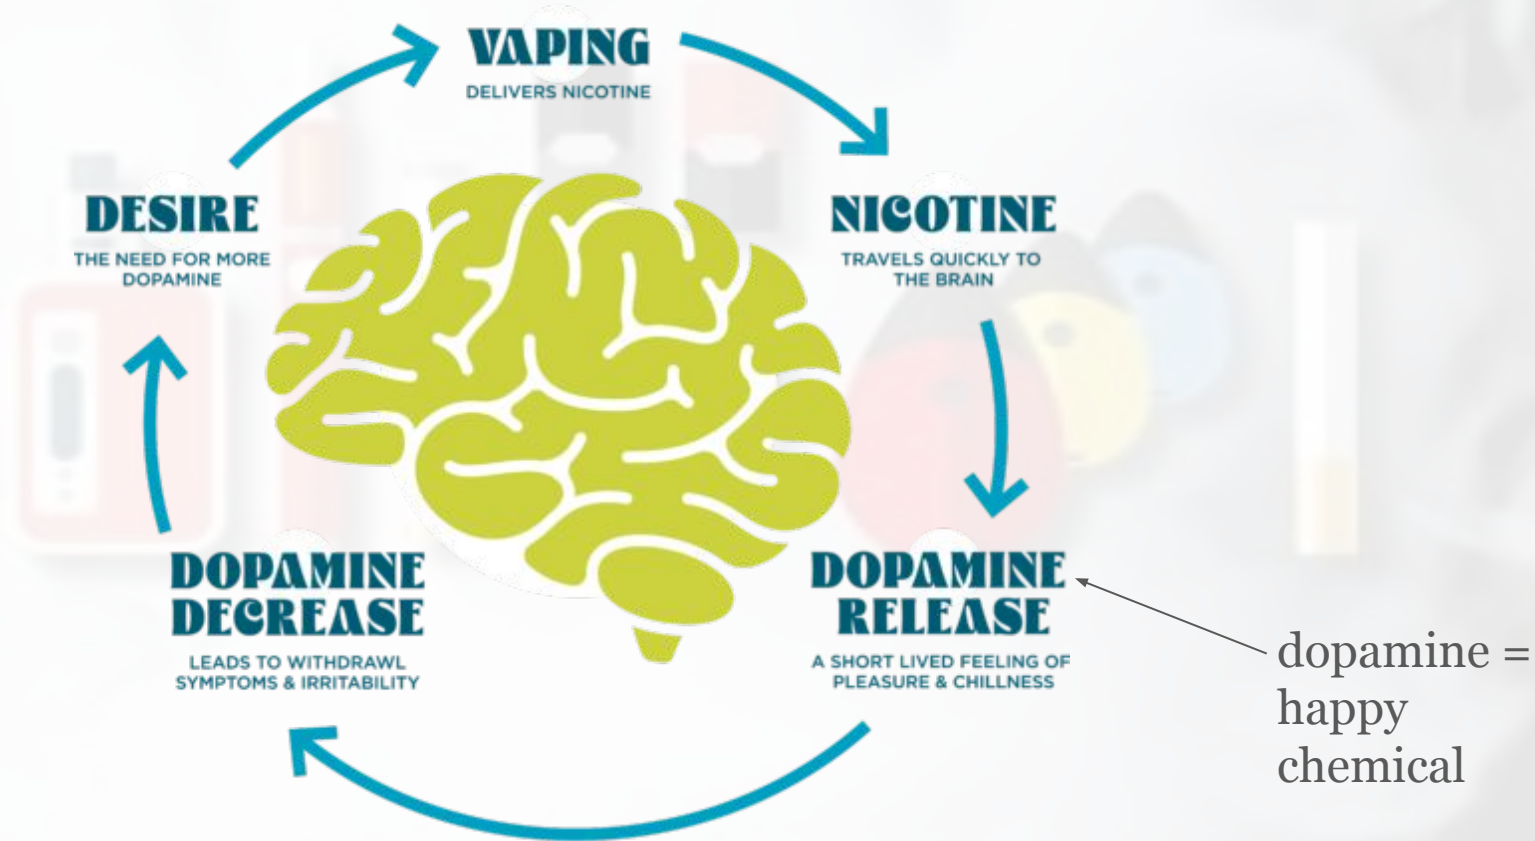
VAPING
DELIVERS NICOTINE

NICOTINE
TRAVELS QUICKLY TO THE BRAIN

DOPAMINE RELEASE
A SHORT LIVED FEELING OF PLEASURE & CHILLNESS

dopamine = happy chemical

DOPAMINE DECREASE
LEADS TO WITHDRAWL SYMPTOMS & IRRITABILITY

DESIRE
THE NEED FOR MORE DOPAMINE